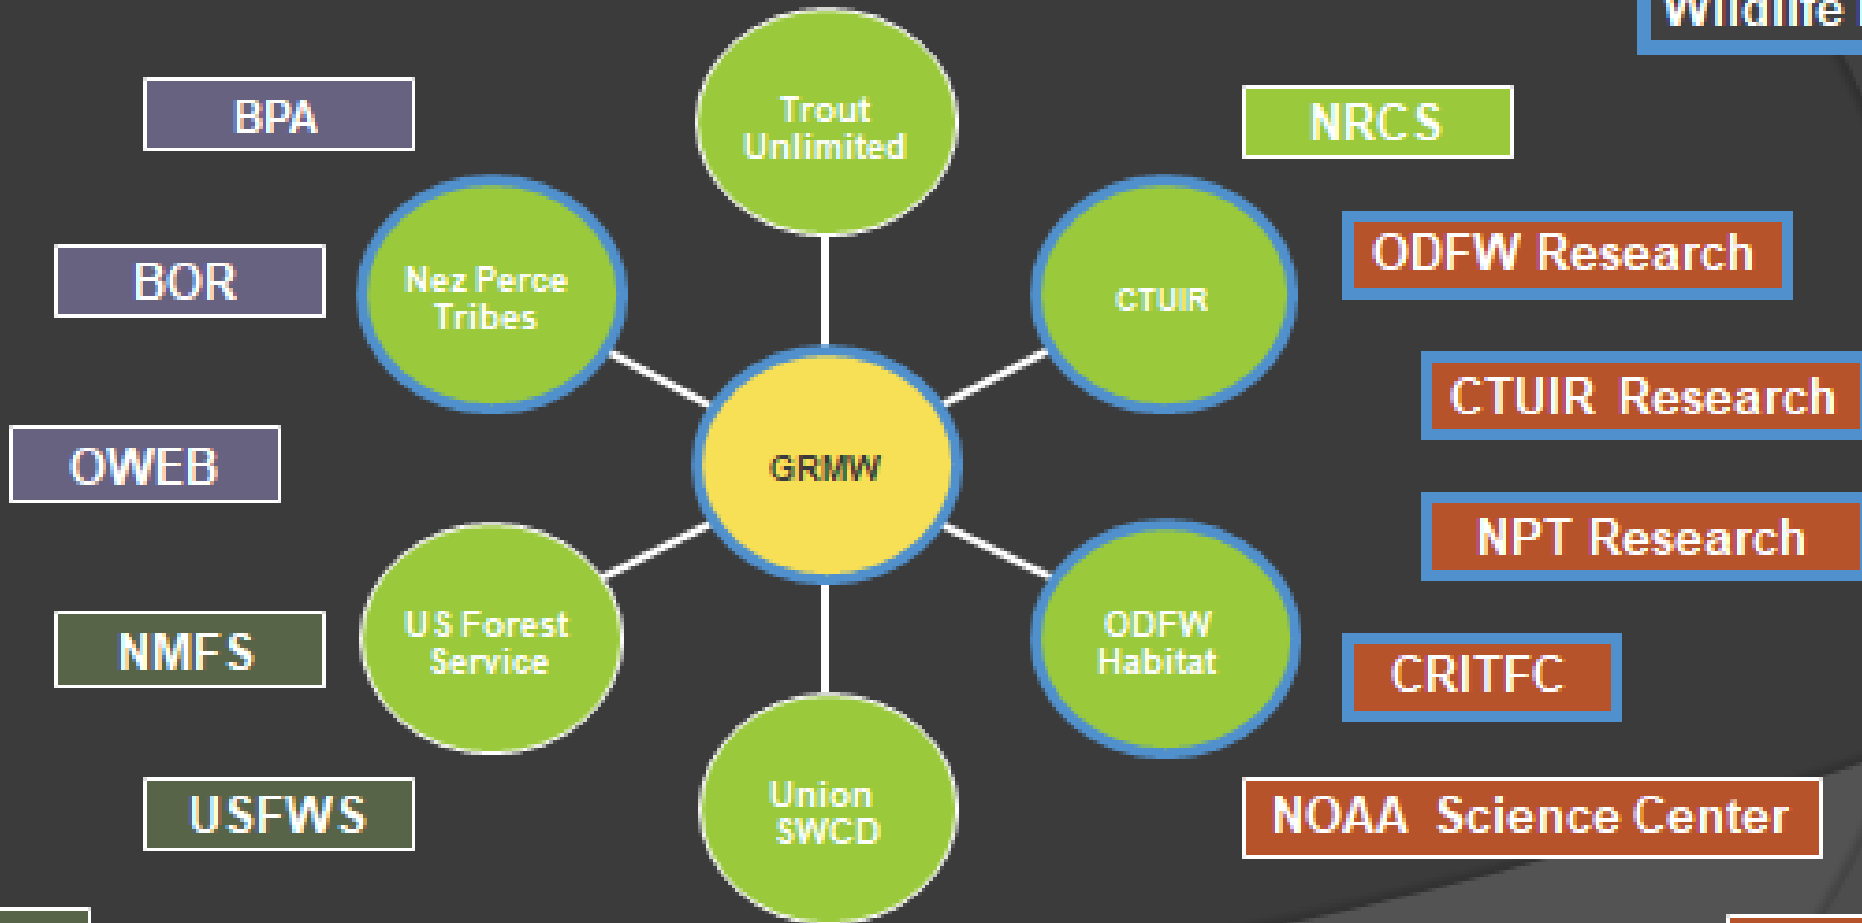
Wildlife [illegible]

BPA

Trout Unlimited

NRCS

BOR

Nez Perce Tribes

CTUIR

ODFW Research

CTUIR Research

OWEB

GRMW

NPT Research

NMFS

US Forest Service

ODFW Habitat

CRITFC

USFWS

Union SWCD

NOAA Science Center